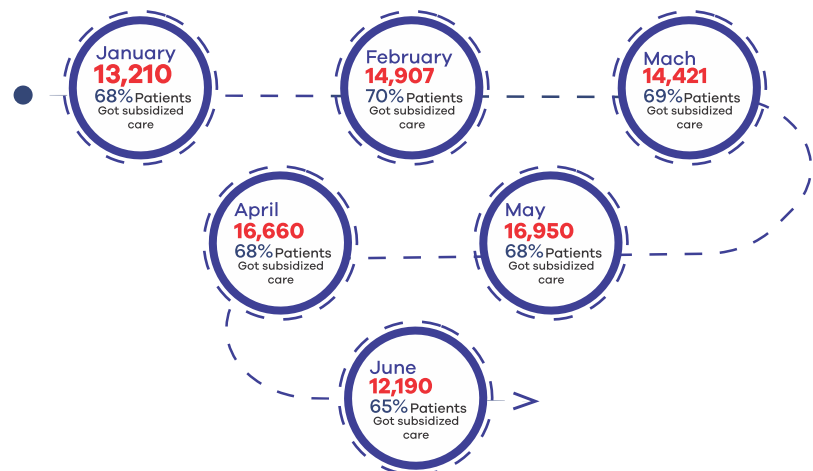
January
13,210
68% Patients
Got subsidized care

February
14,907
70% Patients
Got subsidized care

Mach
14,421
69% Patients
Got subsidized care

April
16,660
68% Patients
Got subsidized care

May
16,950
68% Patients
Got subsidized care

June
12,190
65% Patients
Got subsidized care